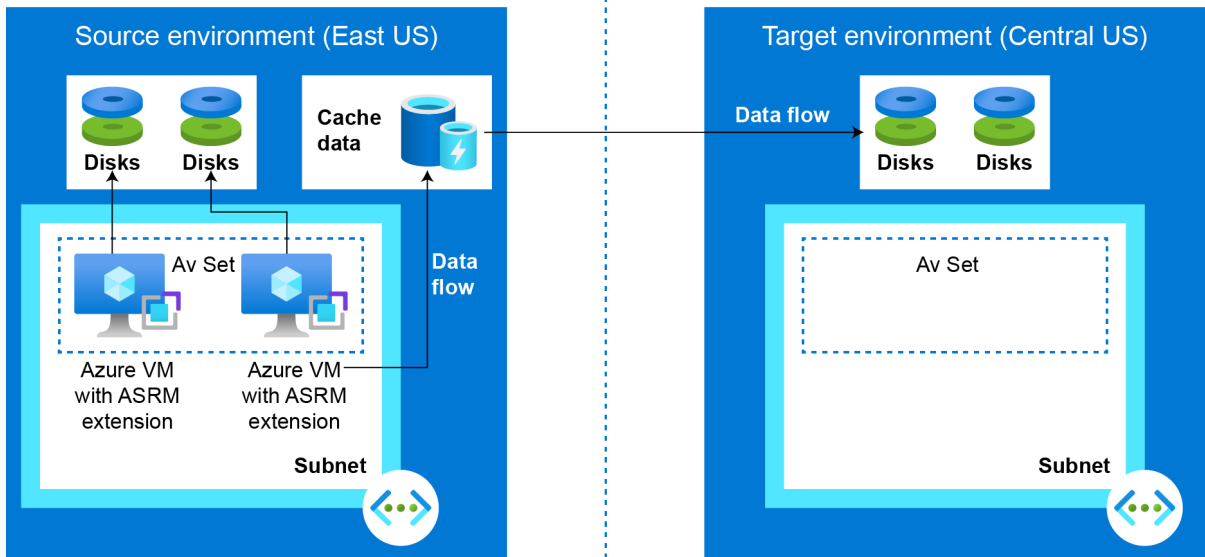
Source environment (East US)

Disks

Disks

Cache data

Av Set

Azure VM with ASRM extension

Azure VM with ASRM extension

Data flow

Subnet

Data flow

Target environment (Central US)

Disks

Disks

Av Set

Subnet